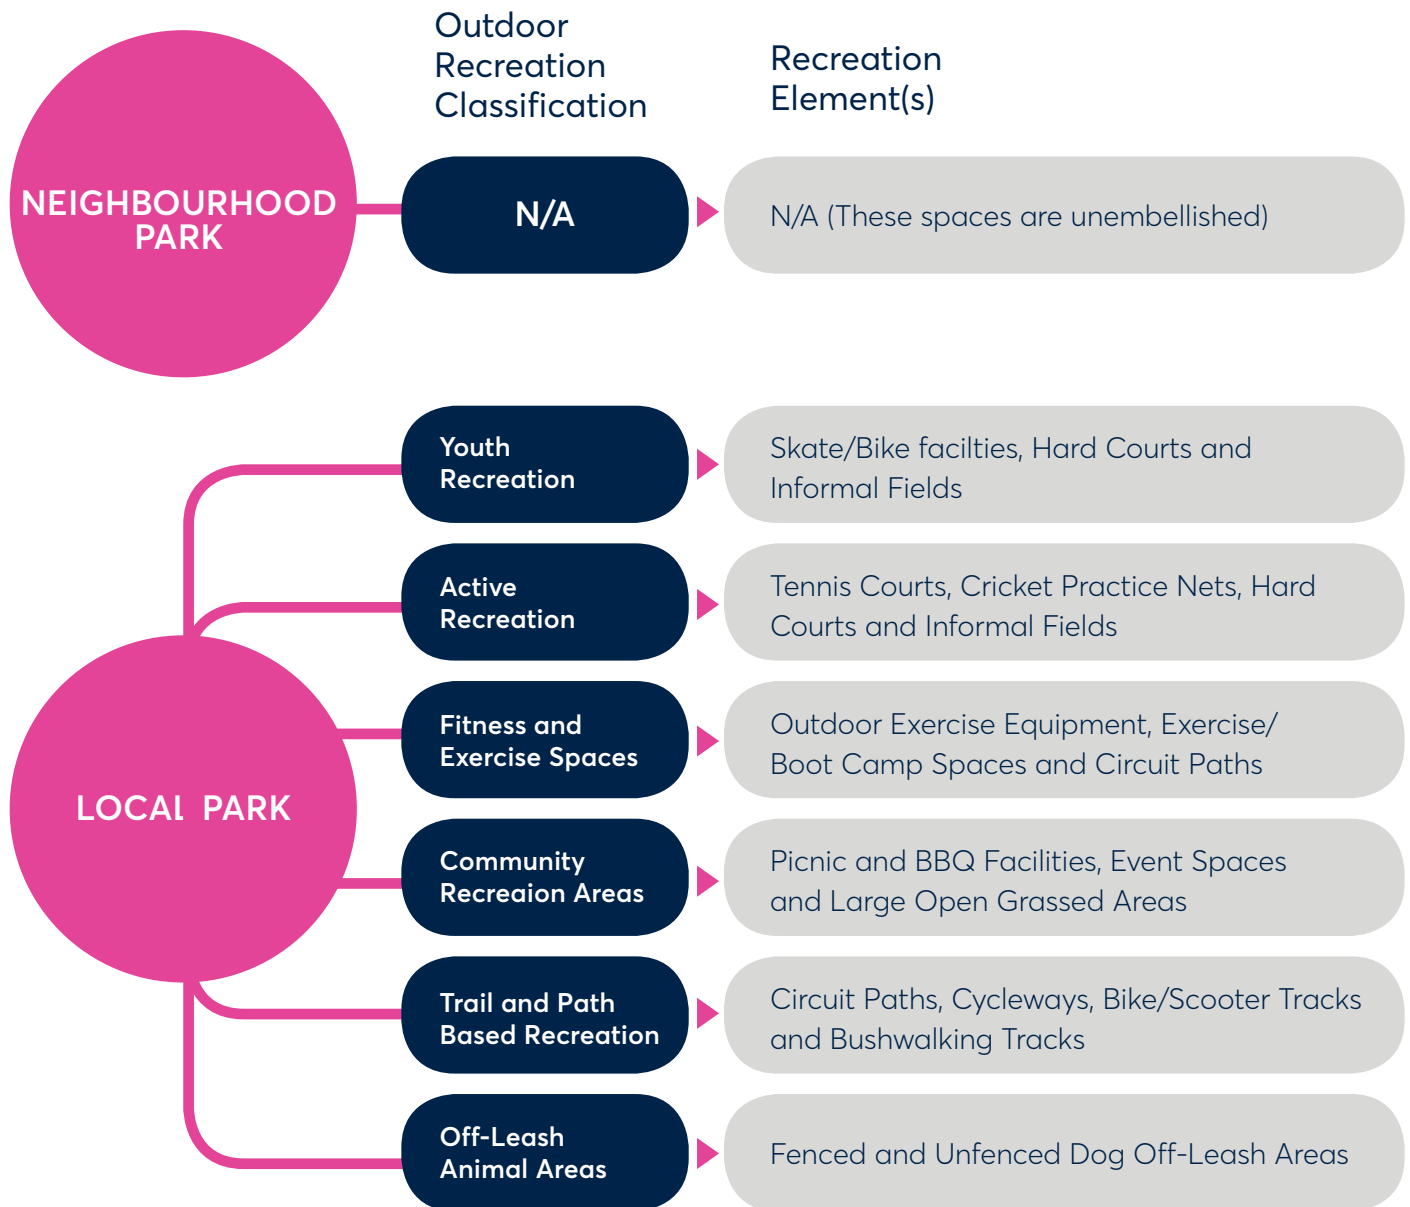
Outdoor Recreation Classification

Recreation Element(s)

NEIGHBOURHOOD PARK

N/A

N/A (These spaces are unembellished)

LOCAL PARK

Youth Recreation

Skate/Bike facilties, Hard Courts and Informal Fields

Active Recreation

Tennis Courts, Cricket Practice Nets, Hard Courts and Informal Fields

Fitness and Exercise Spaces

Outdoor Exercise Equipment, Exercise/ Boot Camp Spaces and Circuit Paths

Community Recreaion Areas

Picnic and BBQ Facilities, Event Spaces and Large Open Grassed Areas

Trail and Path Based Recreation

Circuit Paths, Cycleways, Bike/Scooter Tracks and Bushwalking Tracks

Off-Leash Animal Areas

Fenced and Unfenced Dog Off-Leash Areas